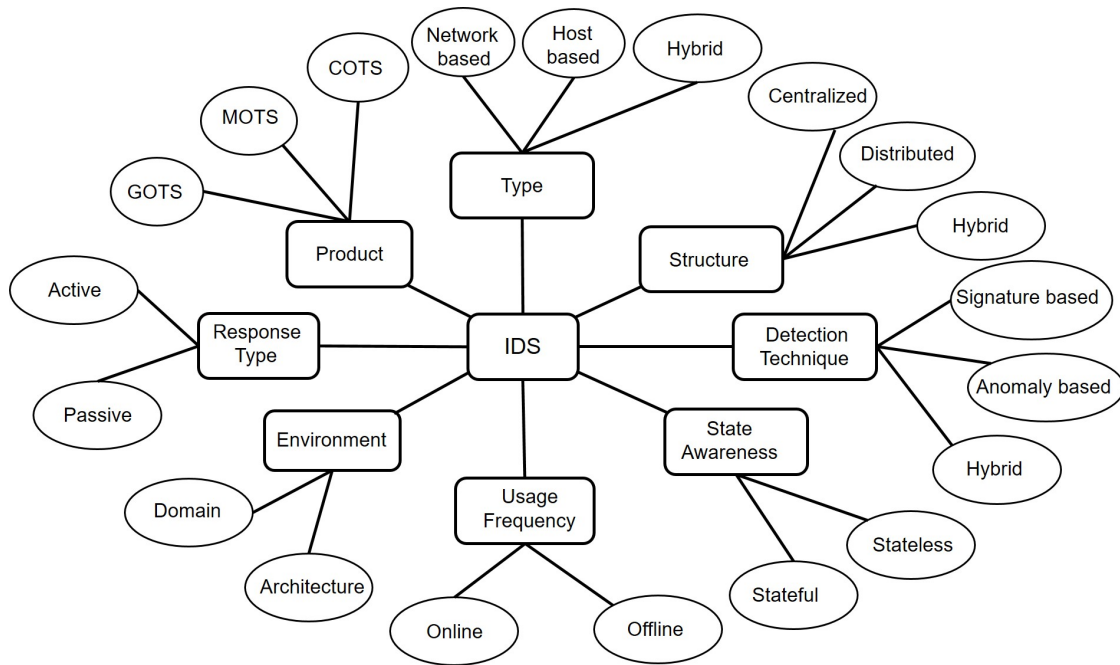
Network based
Host based
Hybrid
COTS
MOTS
GOTS
Type
Centralized
Distributed
Hybrid
Product
Structure
Active
Response Type
IDS
Detection Technique
Signature based
Anomaly based
Passive
Environment
State Awareness
Hybrid
Domain
Usage Frequency
Stateless
Architecture
Stateful
Online
Offline